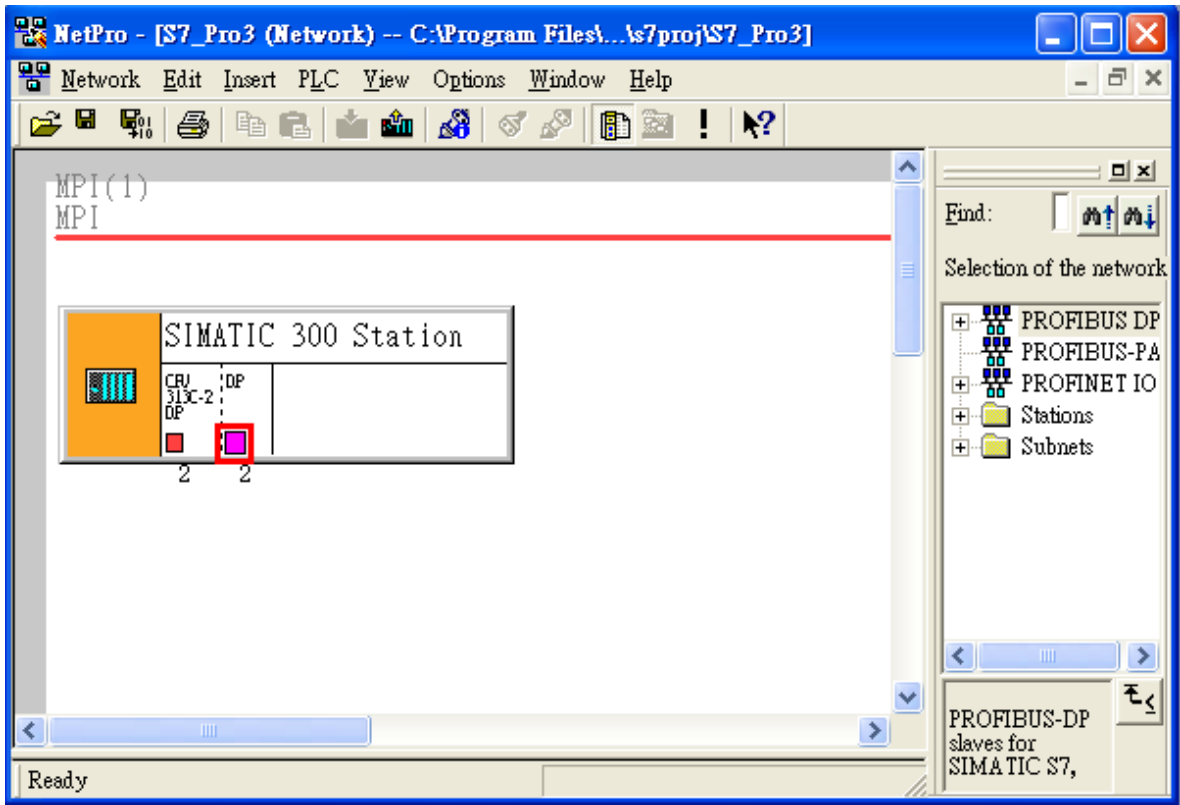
NetPro - [S7_Pro3 (Network) -- C:\Program Files\...\s7proj\S7_Pro3]

Network Edit Insert PLC View Options Window Help

MPI(1)
MPI

SIMATIC 300 Station

CPU 313C-2 DP

DP

2 2

Find:

Selection of the network

PROFIBUS DP
PROFIBUS-PA
PROFINET IO
Stations
Subnets

PROFIBUS-DP slaves for SIMATIC S7,

Ready